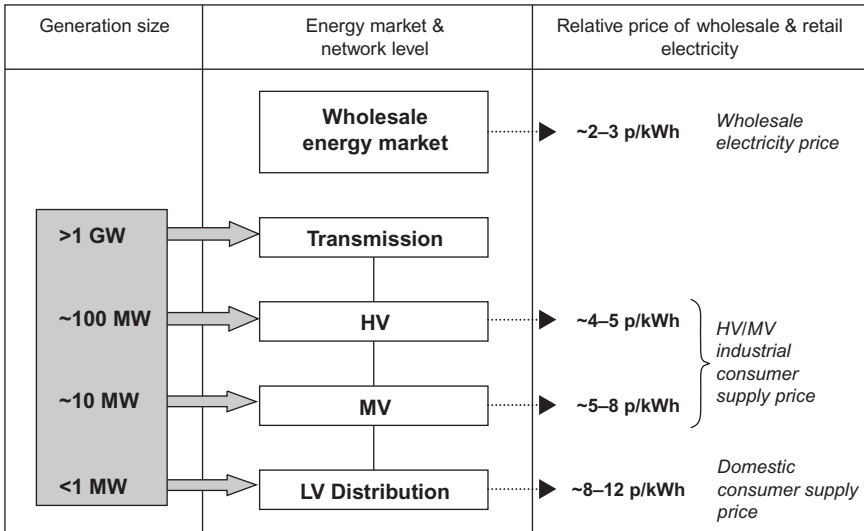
Generation size

Energy market & network level

Relative price of wholesale & retail electricity

Wholesale energy market

~2–3 p/kWh

Wholesale electricity price

>1 GW

Transmission

~100 MW

HV

~4–5 p/kWh

HV/MV industrial consumer supply price

~10 MW

MV

~5–8 p/kWh

<1 MW

LV Distribution

~8–12 p/kWh

Domestic consumer supply price